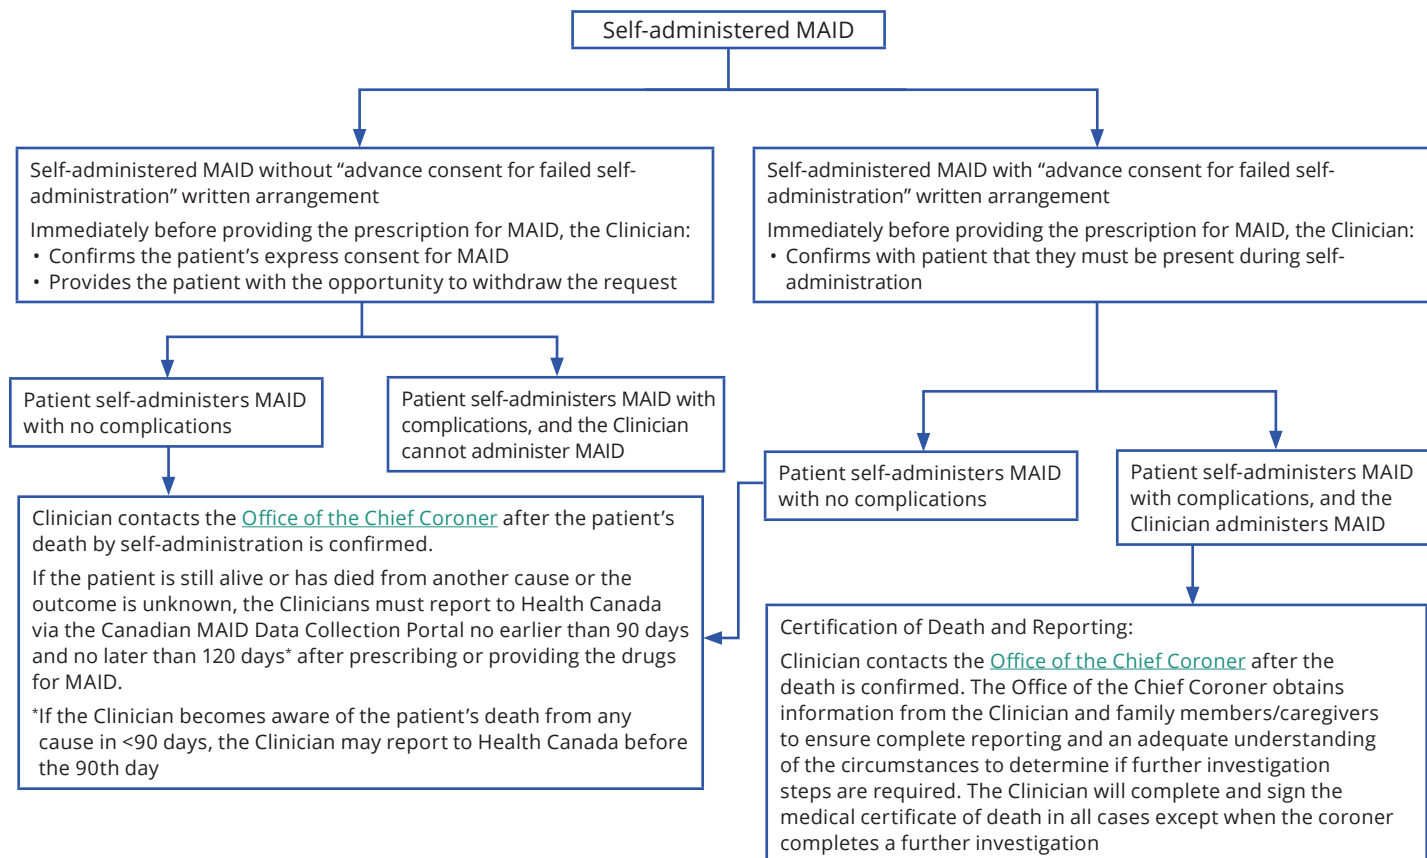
Self-administered MAID

Self-administered MAID without “advance consent for failed self-administration” written arrangement

Immediately before providing the prescription for MAID, the Clinician:
• Confirms the patient’s express consent for MAID
• Provides the patient with the opportunity to withdraw the request

Patient self-administers MAID with no complications

Patient self-administers MAID with complications, and the Clinician cannot administer MAID

Clinician contacts the Office of the Chief Coroner after the patient’s death by self-administration is confirmed.

If the patient is still alive or has died from another cause or the outcome is unknown, the Clinicians must report to Health Canada via the Canadian MAID Data Collection Portal no earlier than 90 days and no later than 120 days* after prescribing or providing the drugs for MAID.

*If the Clinician becomes aware of the patient’s death from any cause in <90 days, the Clinician may report to Health Canada before the 90th day

Self-administered MAID with “advance consent for failed self-administration” written arrangement

Immediately before providing the prescription for MAID, the Clinician:
• Confirms with patient that they must be present during self-administration

Patient self-administers MAID with no complications

Patient self-administers MAID with complications, and the Clinician administers MAID

Certification of Death and Reporting:

Clinician contacts the Office of the Chief Coroner after the death is confirmed. The Office of the Chief Coroner obtains information from the Clinician and family members/caregivers to ensure complete reporting and an adequate understanding of the circumstances to determine if further investigation steps are required. The Clinician will complete and sign the medical certificate of death in all cases except when the coroner completes a further investigation